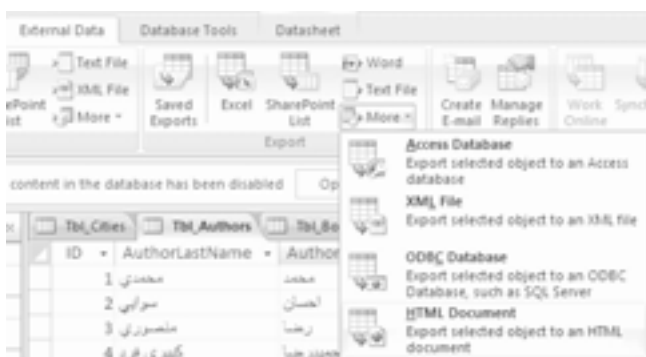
External Data | Database Tools | Datasheet

Text File
XML File
rePoint ist
More
Saved Exports
Excel
SharePoint List
Word
Text File
More
Export
Create E-mail
Manage Replies
Work Online
Synch

content in the database has been disabled
Op

Tbl_Cities | Tbl_Authors | Tbl_Bo

| ID | AuthorLastName | Author |
|---|---|---|
| 1 | محمدي | محمد |
| 2 | سوابي | احسان |
| 3 | منصوري | رضا |
| 4 | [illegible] | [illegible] |

Access Database
Export selected object to an Access database

XML File
Export selected object to an XML file

ODBC Database
Export selected object to an ODBC Database, such as SQL Server

HTML Document
Export selected object to an HTML document